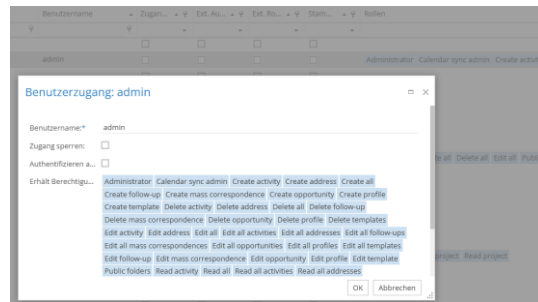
Benutzername | Zugan... | Ext. Au... | Ext. Ro... | Stam... | Rollen

admin | Administrator Calendar sync admin Create activi

Benutzerzugang: admin

Benutzername:* admin
Zugang sperren:
Authentifizieren a...
Erhält Berechtigu... Administrator Calendar sync admin Create activity Create address Create all Create follow-up Create mass correspondence Create opportunity Create profile Create template Delete activity Delete address Delete all Delete follow-up Delete mass correspondence Delete opportunity Delete profile Delete templates Edit activity Edit address Edit all Edit all activities Edit all addresses Edit all follow-ups Edit all mass correspondences Edit all opportunities Edit all profiles Edit all templates Edit follow-up Edit mass correspondence Edit opportunity Edit profile Edit template Public folders Read activity Read all Read all activities Read all addresses

OK Abbrechen

te all Delete all Edit all Publ

project Read project